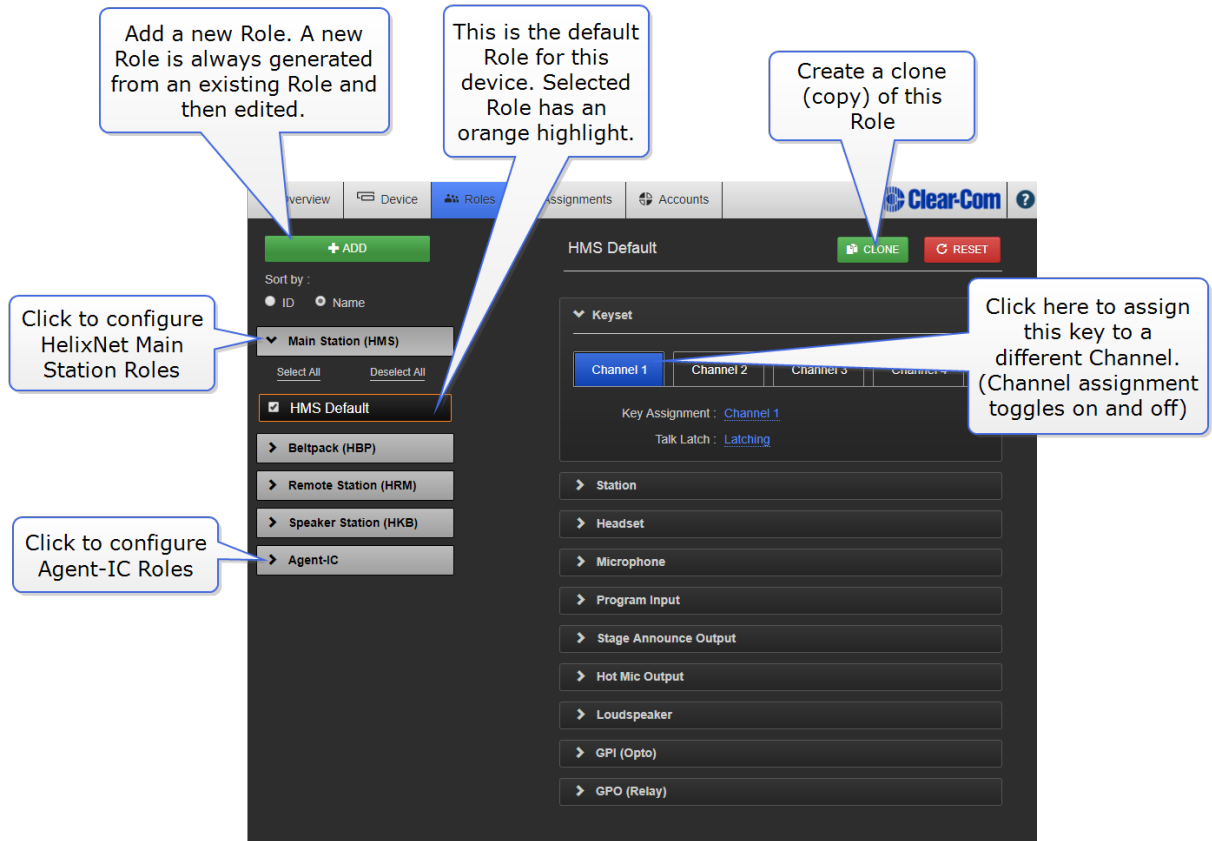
Add a new Role. A new Role is always generated from an existing Role and then edited.

This is the default Role for this device. Selected Role has an orange highlight.

Create a clone (copy) of this Role

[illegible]verview | Device | Roles | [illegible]ssignments | Accounts

Clear-Com ?

+ ADD

Sort by :
ID Name

Click to configure HelixNet Main Station Roles

Main Station (HMS)

Select All Deselect All

HMS Default

Beltpack (HBP)

Remote Station (HRM)

Speaker Station (HKB)

Click to configure Agent-IC Roles

Agent-IC

HMS Default

CLONE RESET

Keyset

Click here to assign this key to a different Channel. (Channel assignment toggles on and off)

Channel 1 | Channel 2 | Channel 3 | Channel 4

Key Assignment : Channel 1
Talk Latch : Latching

Station
Headset
Microphone
Program Input
Stage Announce Output
Hot Mic Output
Loudspeaker
GPI (Opto)
GPO (Relay)